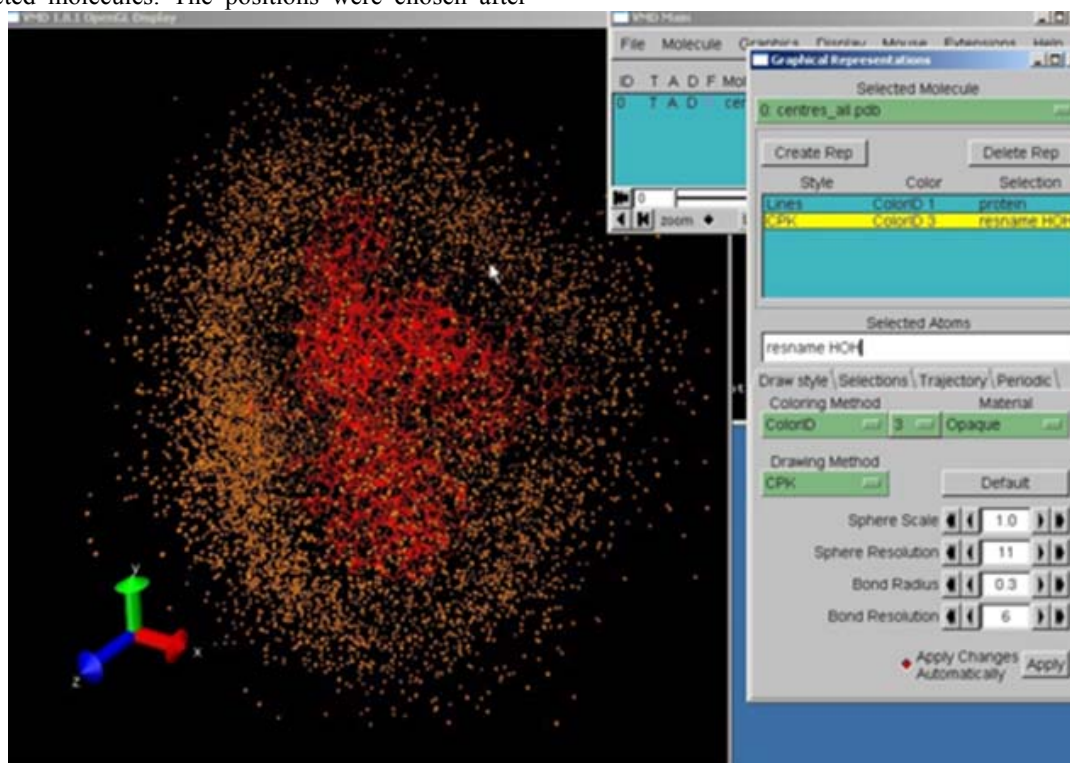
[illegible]ted molecules. The positions were chosen after

VMD 1.8.1 OpenGL Display

VMD Main

File Molecule Graphics Display Mouse Extensions Help

ID T A D F Mol

0 T A D cer

zoom

Graphical Representations

Selected Molecule

0: centres_all.pdb

Create Rep

Delete Rep

| Style | Color | Selection |
|---|---|---|
| Lines | ColorID 1 | protein |
| CPK | ColorID 3 | resname HOH |

Selected Atoms

resname HOH

Draw style Selections Trajectory Periodic

Coloring Method

Material

ColorID

3

Opaque

Drawing Method

CPK

Default

Sphere Scale 1.0

Sphere Resolution 11

Bond Radius 0.3

Bond Resolution 6

Apply Changes Automatically

Apply

y

x

z